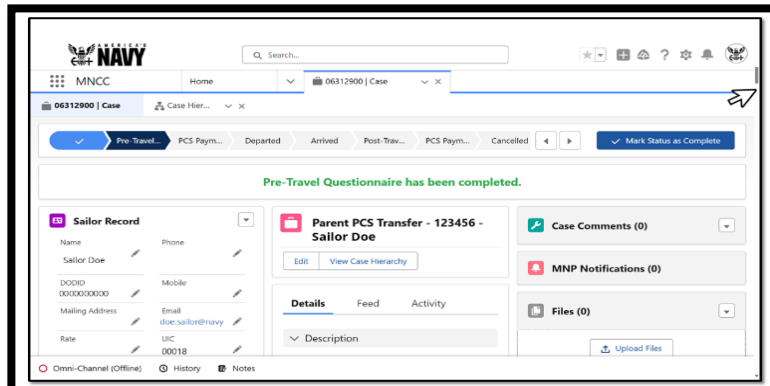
AMERICA'S NAVY

Search...

MNCC
Home
06312900 | Case

06312900 | Case
Case Hier...

Pre-Travel...
PCS Paym...
Departed
Arrived
Post-Trav...
PCS Paym...
Cancelled
Mark Status as Complete

Pre-Travel Questionnaire has been completed.

Sailor Record
Name
Sailor Doe
Phone
DODID
0000000000
Mobile
Mailing Address
Email
doe.sailor@navy
Rate
UIC
00018

Parent PCS Transfer - 123456 - Sailor Doe
Edit
View Case Hierarchy
Details
Feed
Activity
Description

Case Comments (0)
MNP Notifications (0)
Files (0)
Upload Files

Omni-Channel (Offline)
History
Notes